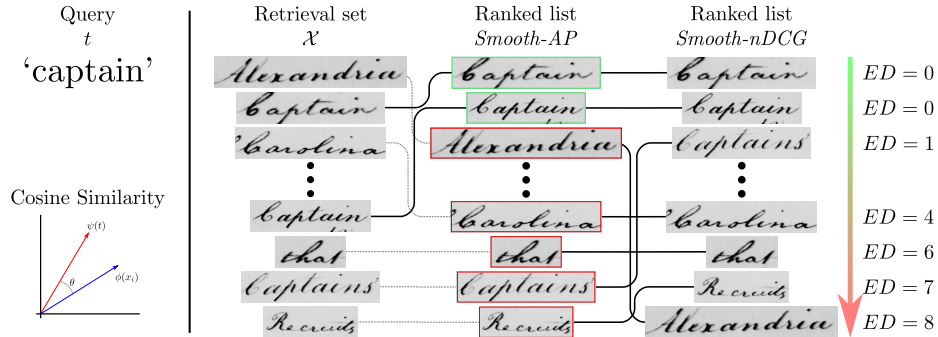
Query
$t$
'captain'

Cosine Similarity
$\psi(t)$
$\theta$
$\phi(x_i)$

Retrieval set
$\mathcal{X}$
Alexandria
Captain
'Carolina
Captain
that
Captains'
Recruits

Ranked list
*Smooth-AP*
Captain
Captain
Alexandria
'Carolina
that
Captains'
Recruits

Ranked list
*Smooth-nDCG*
Captain
Captain
Captains'
'Carolina
that
Recruits
Alexandria

$ED = 0$
$ED = 0$
$ED = 1$
$ED = 4$
$ED = 6$
$ED = 7$
$ED = 8$